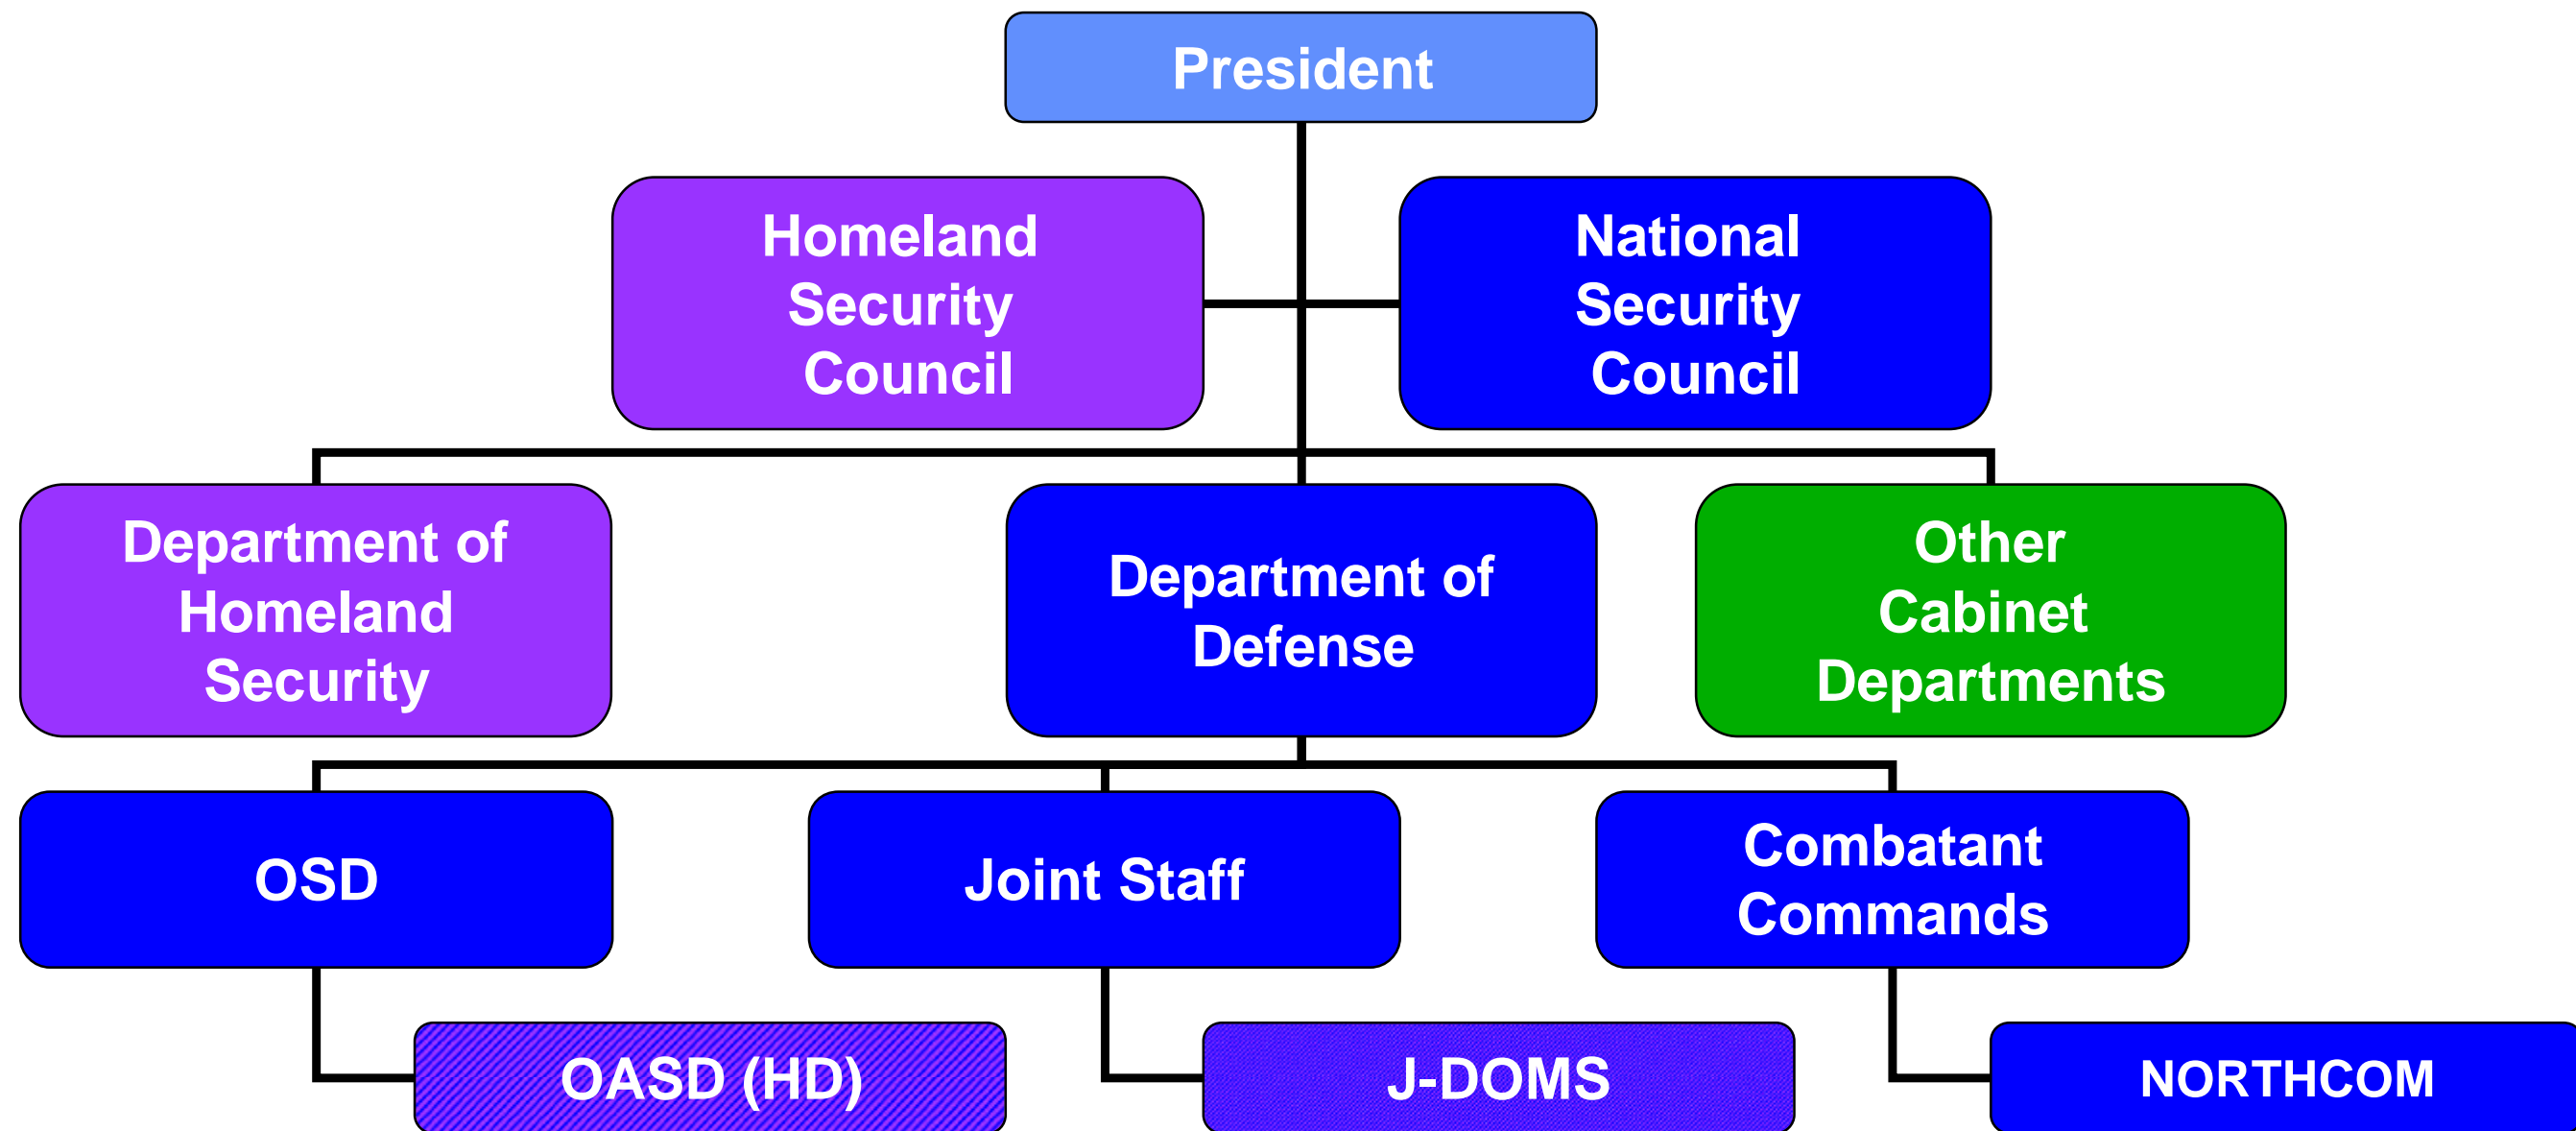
President

Homeland Security Council

National Security Council

Department of Homeland Security

Department of Defense

Other Cabinet Departments

OSD

Joint Staff

Combatant Commands

OASD (HD)

J-DOMS

NORTHCOM